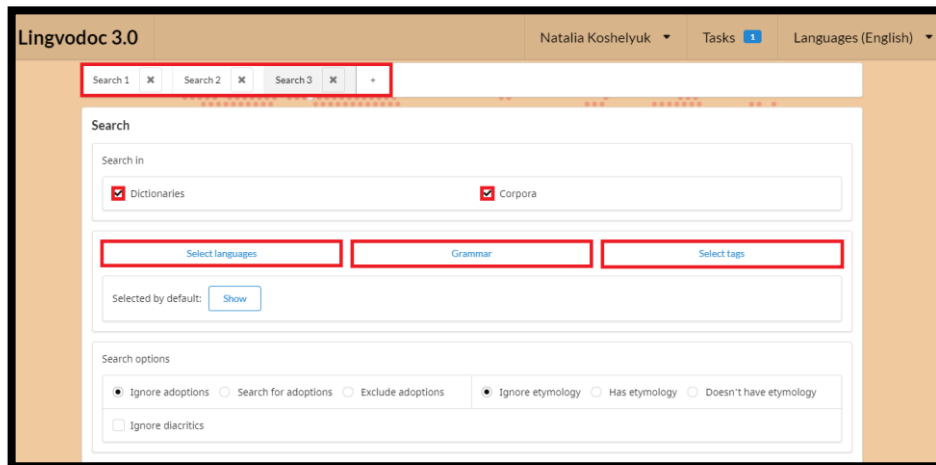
Lingvodoc 3.0

Natalia Koshelyuk

Tasks 1

Languages (English)

Search 1 ✖ Search 2 ✖ Search 3 ✖ +

Search

Search in

Dictionaries

Corpora

Select languages

Grammar

Select tags

Selected by default: Show

Search options

Ignore adoptions Search for adoptions Exclude adoptions

Ignore etymology Has etymology Doesn't have etymology

Ignore diacritics